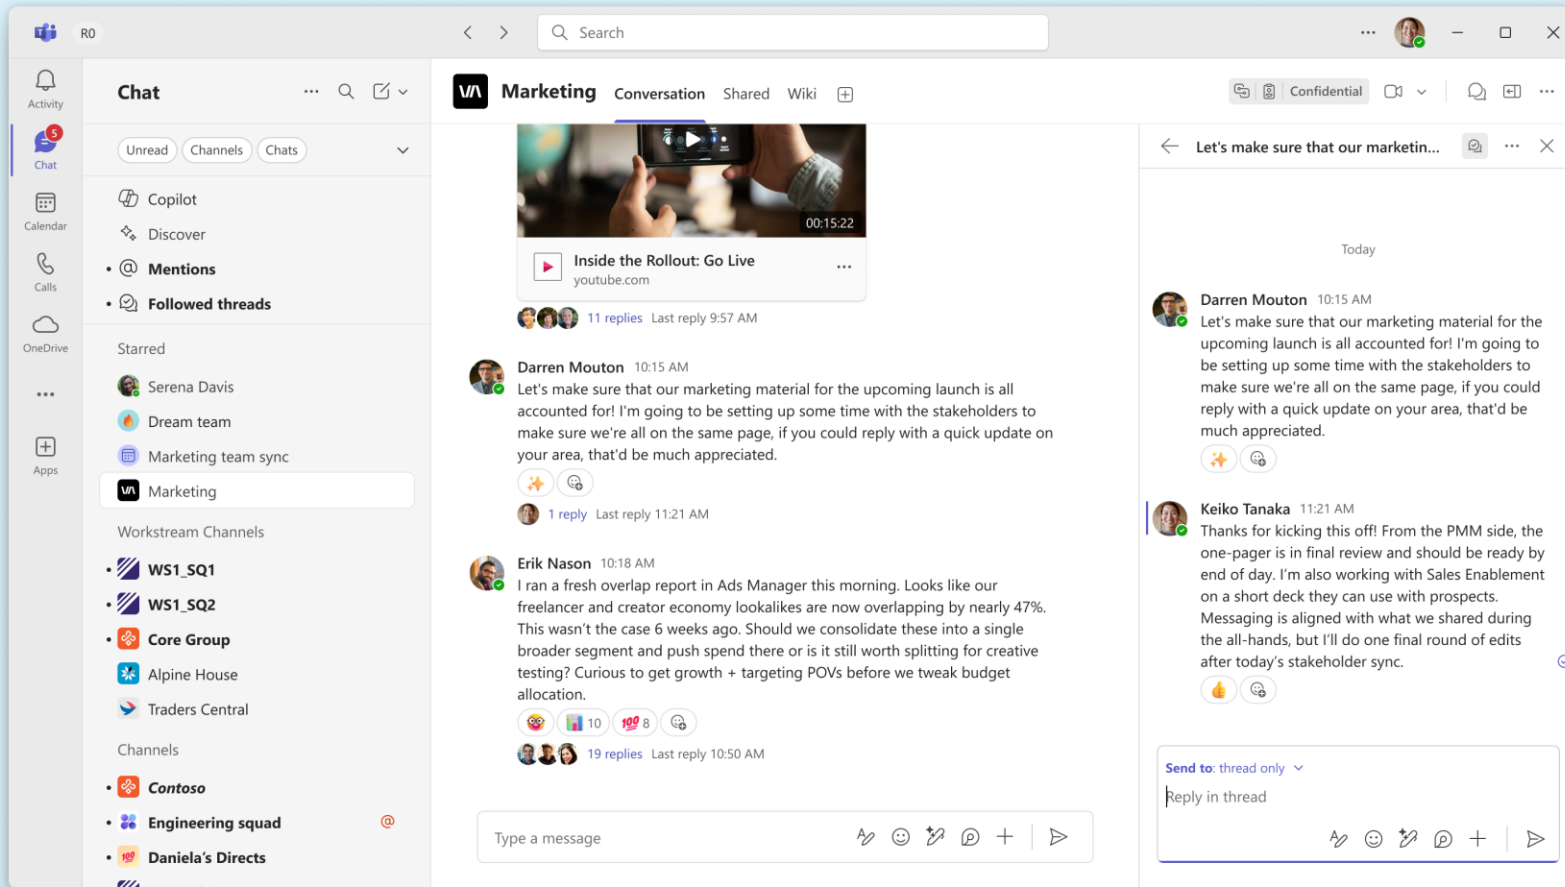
RO

Search

Activity

5
Chat

Calendar

Calls

OneDrive

...

Apps

Chat

Unread Channels Chats

Copilot
Discover
Mentions
Followed threads

Starred
Serena Davis
Dream team
Marketing team sync
Marketing

Workstream Channels
WS1_SQ1
WS1_SQ2
Core Group
Alpine House
Traders Central

Channels
Contoso
Engineering squad
Daniela's Directs

Marketing Conversation Shared Wiki

Confidential

00:15:22
Inside the Rollout: Go Live
youtube.com

11 replies Last reply 9:57 AM

Darren Mouton 10:15 AM
Let's make sure that our marketing material for the upcoming launch is all accounted for! I'm going to be setting up some time with the stakeholders to make sure we're all on the same page, if you could reply with a quick update on your area, that'd be much appreciated.

1 reply Last reply 11:21 AM

Erik Nason 10:18 AM
I ran a fresh overlap report in Ads Manager this morning. Looks like our freelancer and creator economy lookalikes are now overlapping by nearly 47%. This wasn't the case 6 weeks ago. Should we consolidate these into a single broader segment and push spend there or is it still worth splitting for creative testing? Curious to get growth + targeting POVs before we tweak budget allocation.

10 8

19 replies Last reply 10:50 AM

Type a message

Let's make sure that our marketin...

Today

Darren Mouton 10:15 AM
Let's make sure that our marketing material for the upcoming launch is all accounted for! I'm going to be setting up some time with the stakeholders to make sure we're all on the same page, if you could reply with a quick update on your area, that'd be much appreciated.

Keiko Tanaka 11:21 AM
Thanks for kicking this off! From the PMM side, the one-pager is in final review and should be ready by end of day. I'm also working with Sales Enablement on a short deck they can use with prospects. Messaging is aligned with what we shared during the all-hands, but I'll do one final round of edits after today's stakeholder sync.

Send to: thread only

Reply in thread